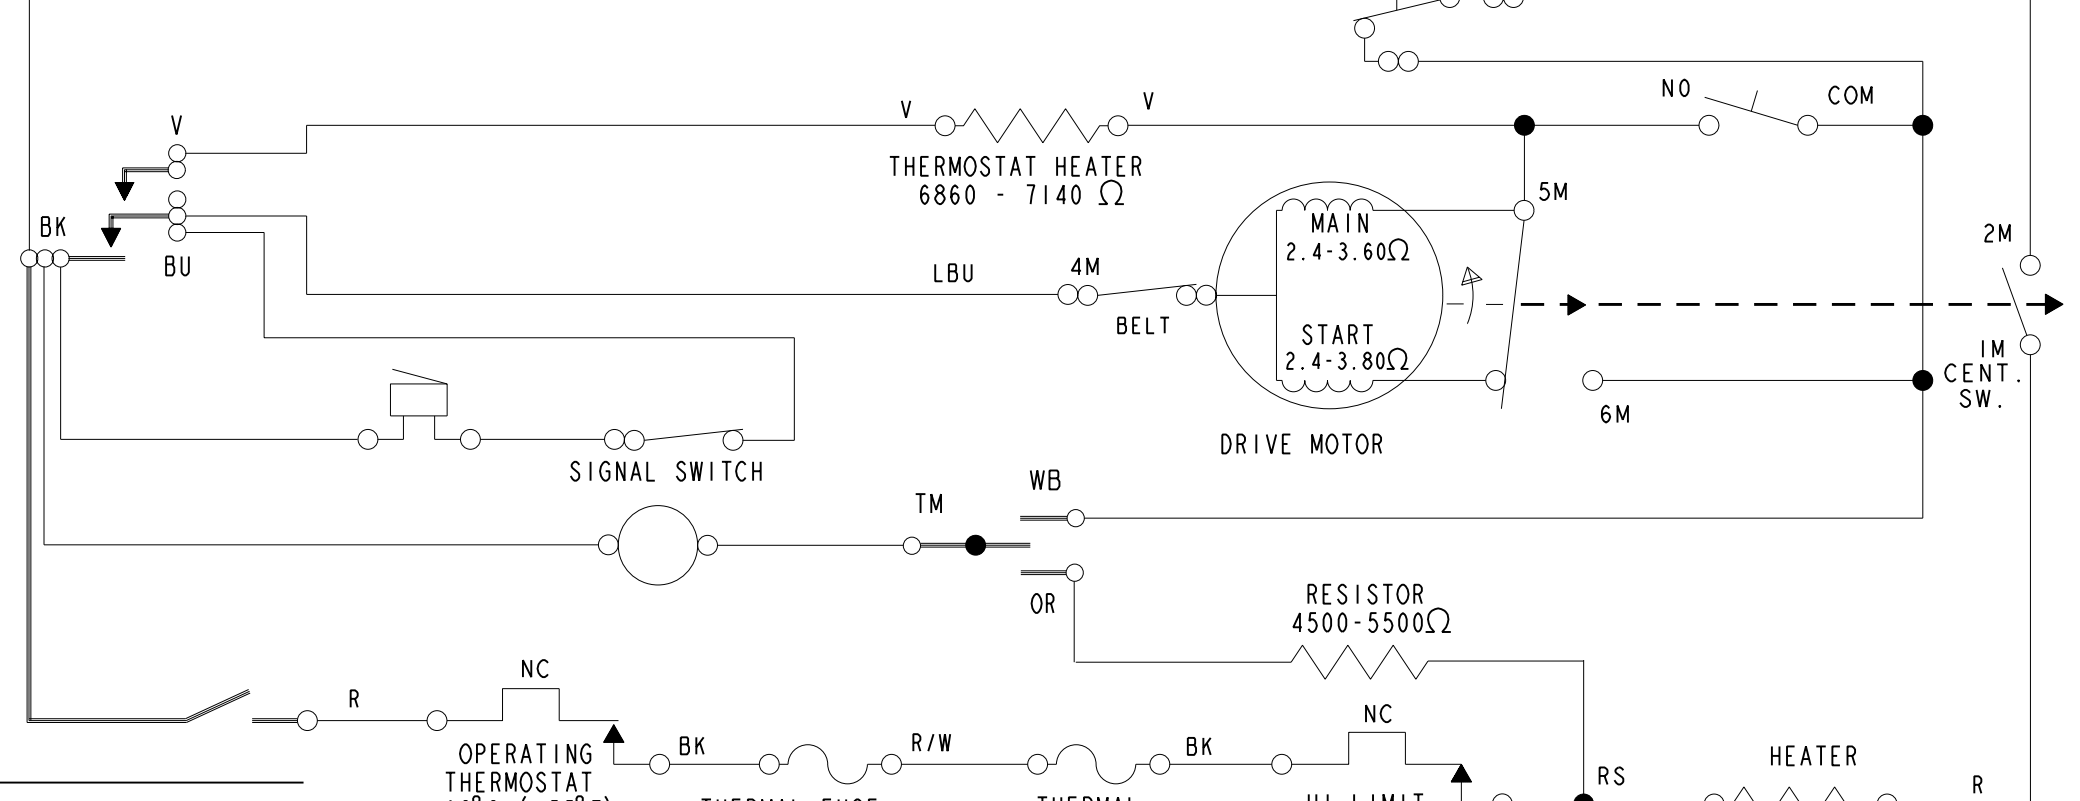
V
V
V
THERMOSTAT HEATER
6860 - 7140 $\Omega$
NO
COM
BK
BU
5M
MAIN
2.4-3.60$\Omega$
2M
LBU
4M
BELT
START
2.4-3.80$\Omega$
IM
CENT.
SW.
6M
SIGNAL SWITCH
DRIVE MOTOR
TM
WB
OR
RESISTOR
4500-5500$\Omega$
NC
R
NC
OPERATING
THERMOSTAT
BK
R/W
BK
RS
HEATER
R
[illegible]
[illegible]
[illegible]
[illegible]